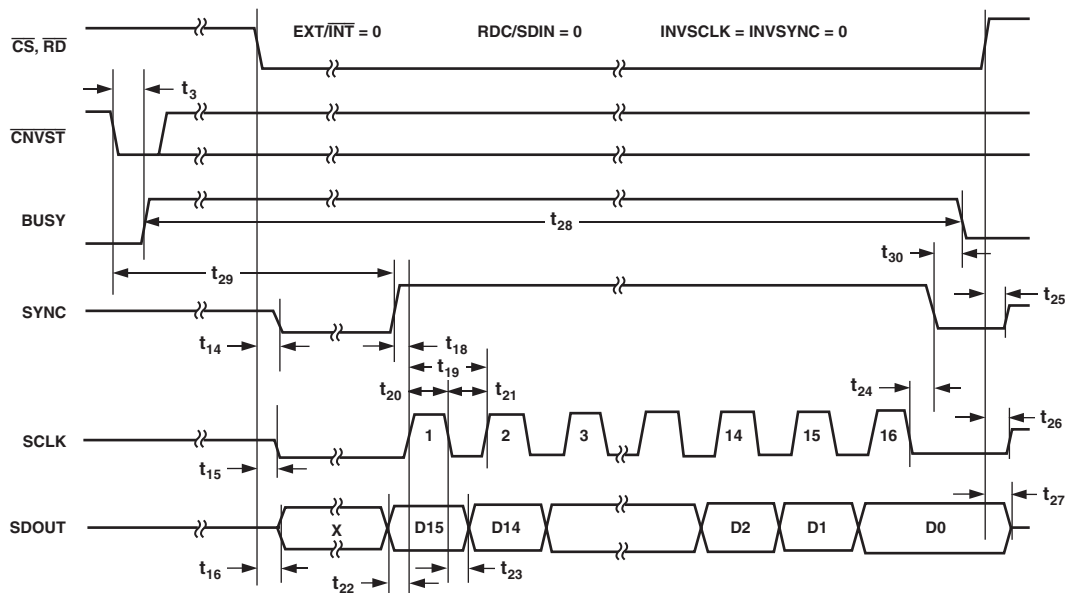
$\overline{CS}$, $\overline{RD}$

EXT/$\overline{INT}$ = 0

RDC/SDIN = 0

INVSCLK = INVSYNC = 0

$t_3$

$\overline{CNVST}$

BUSY

$t_{28}$

$t_{29}$

$t_{30}$

SYNC

$t_{25}$

$t_{14}$

$t_{18}$

$t_{19}$

$t_{20}$

$t_{21}$

$t_{24}$

SCLK

1

2

3

14

15

16

$t_{26}$

$t_{15}$

$t_{27}$

SDOUT

X

D15

D14

D2

D1

D0

$t_{16}$

$t_{22}$

$t_{23}$